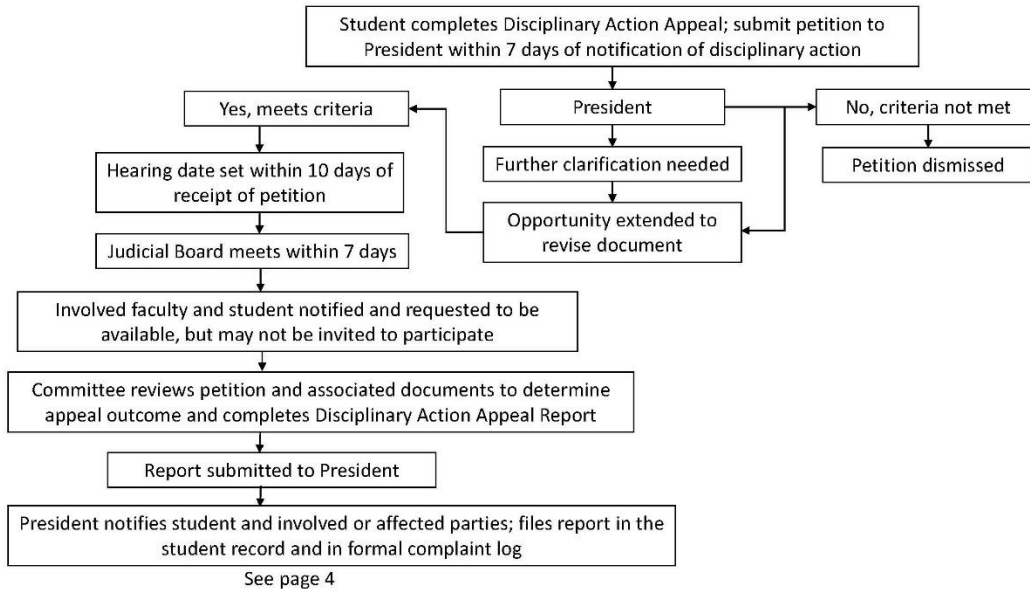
Student completes Disciplinary Action Appeal; submit petition to President within 7 days of notification of disciplinary action

President

Yes, meets criteria

No, criteria not met

Petition dismissed

Further clarification needed

Opportunity extended to revise document

Hearing date set within 10 days of receipt of petition

Judicial Board meets within 7 days

Involved faculty and student notified and requested to be available, but may not be invited to participate

Committee reviews petition and associated documents to determine appeal outcome and completes Disciplinary Action Appeal Report

Report submitted to President

President notifies student and involved or affected parties; files report in the student record and in formal complaint log

See page 4